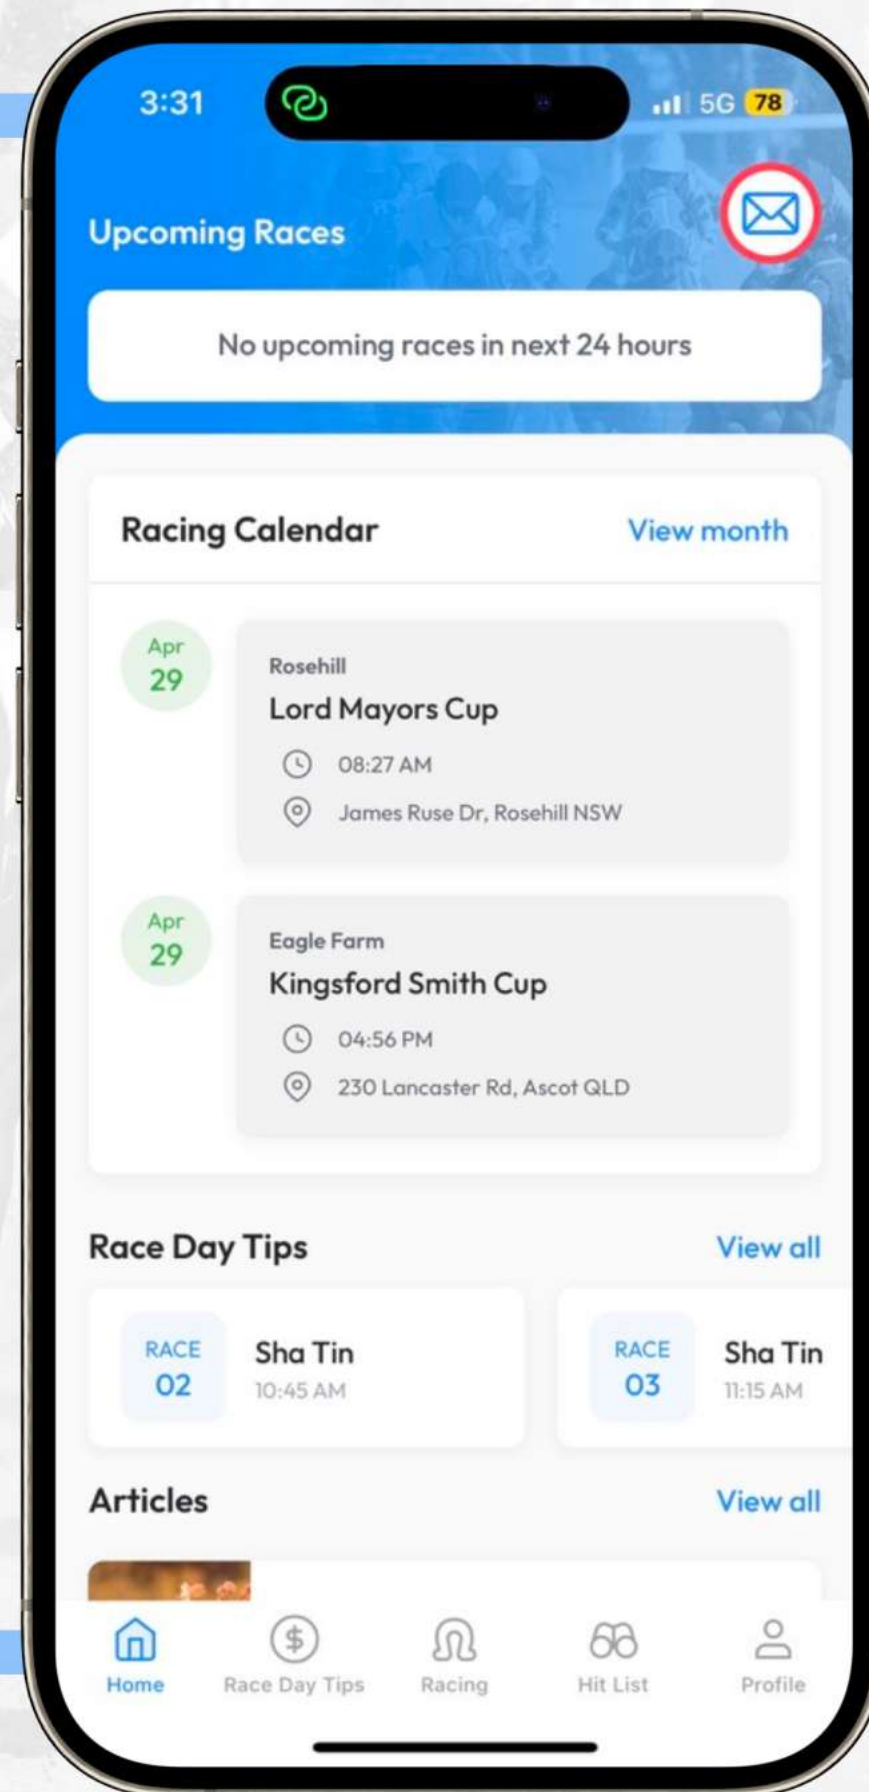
3:31

5G 78

Upcoming Races

No upcoming races in next 24 hours

Racing Calendar

View month

Apr
29

Rosehill

Lord Mayors Cup

08:27 AM

James Ruse Dr, Rosehill NSW

Apr
29

Eagle Farm

Kingsford Smith Cup

04:56 PM

230 Lancaster Rd, Ascot QLD

Race Day Tips

View all

RACE
02

Sha Tin

10:45 AM

RACE
03

Sha Tin

11:15 AM

Articles

View all

Home

Race Day Tips

Racing

Hit List

Profile